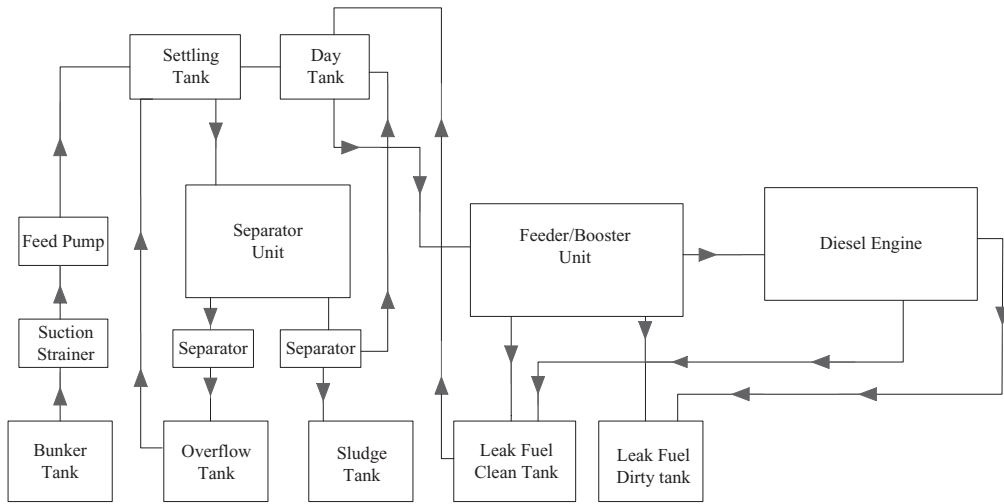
Settling Tank

Day Tank

Separator Unit

Feeder/Booster Unit

Diesel Engine

Feed Pump

Suction Strainer

Separator

Separator

Bunker Tank

Overflow Tank

Sludge Tank

Leak Fuel Clean Tank

Leak Fuel Dirty tank